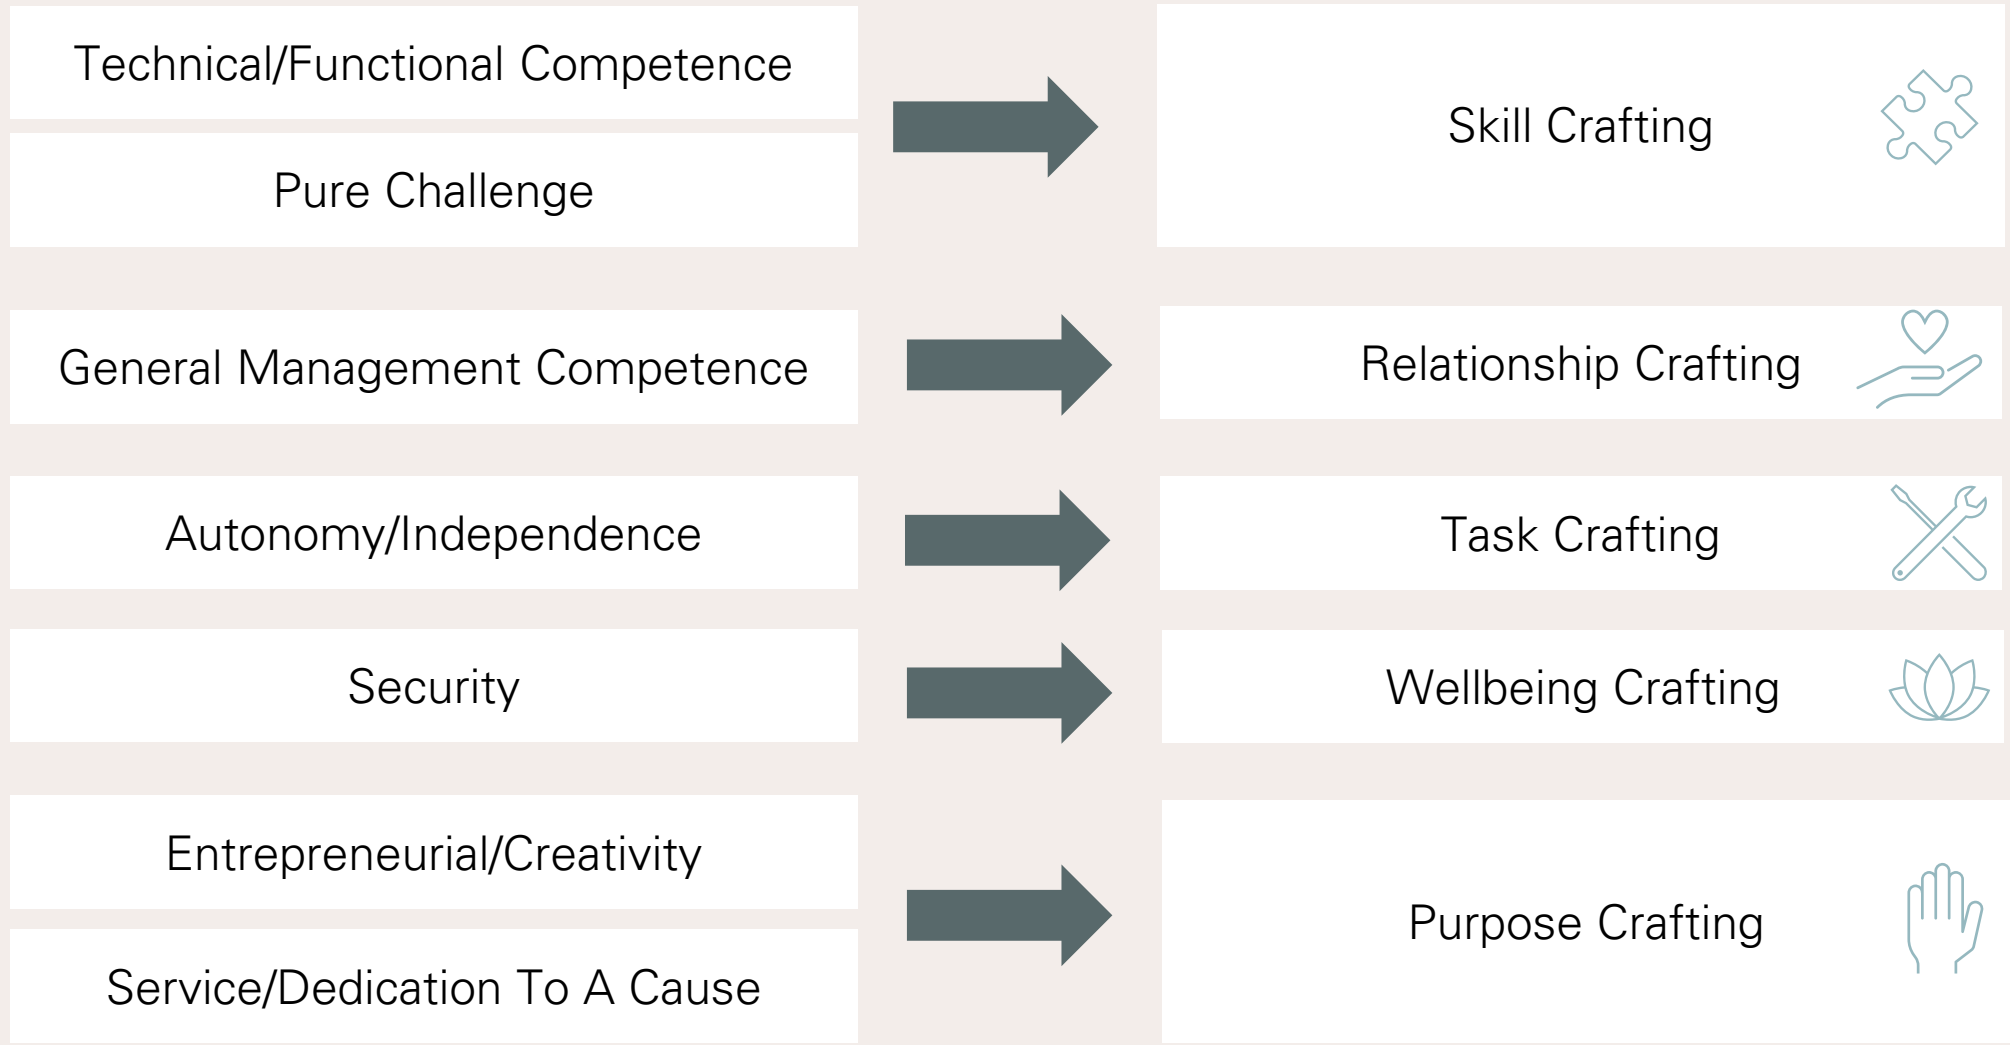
Technical/Functional Competence

Pure Challenge

Skill Crafting

General Management Competence

Relationship Crafting

Autonomy/Independence

Task Crafting

Security

Wellbeing Crafting

Entrepreneurial/Creativity

Service/Dedication To A Cause

Purpose Crafting